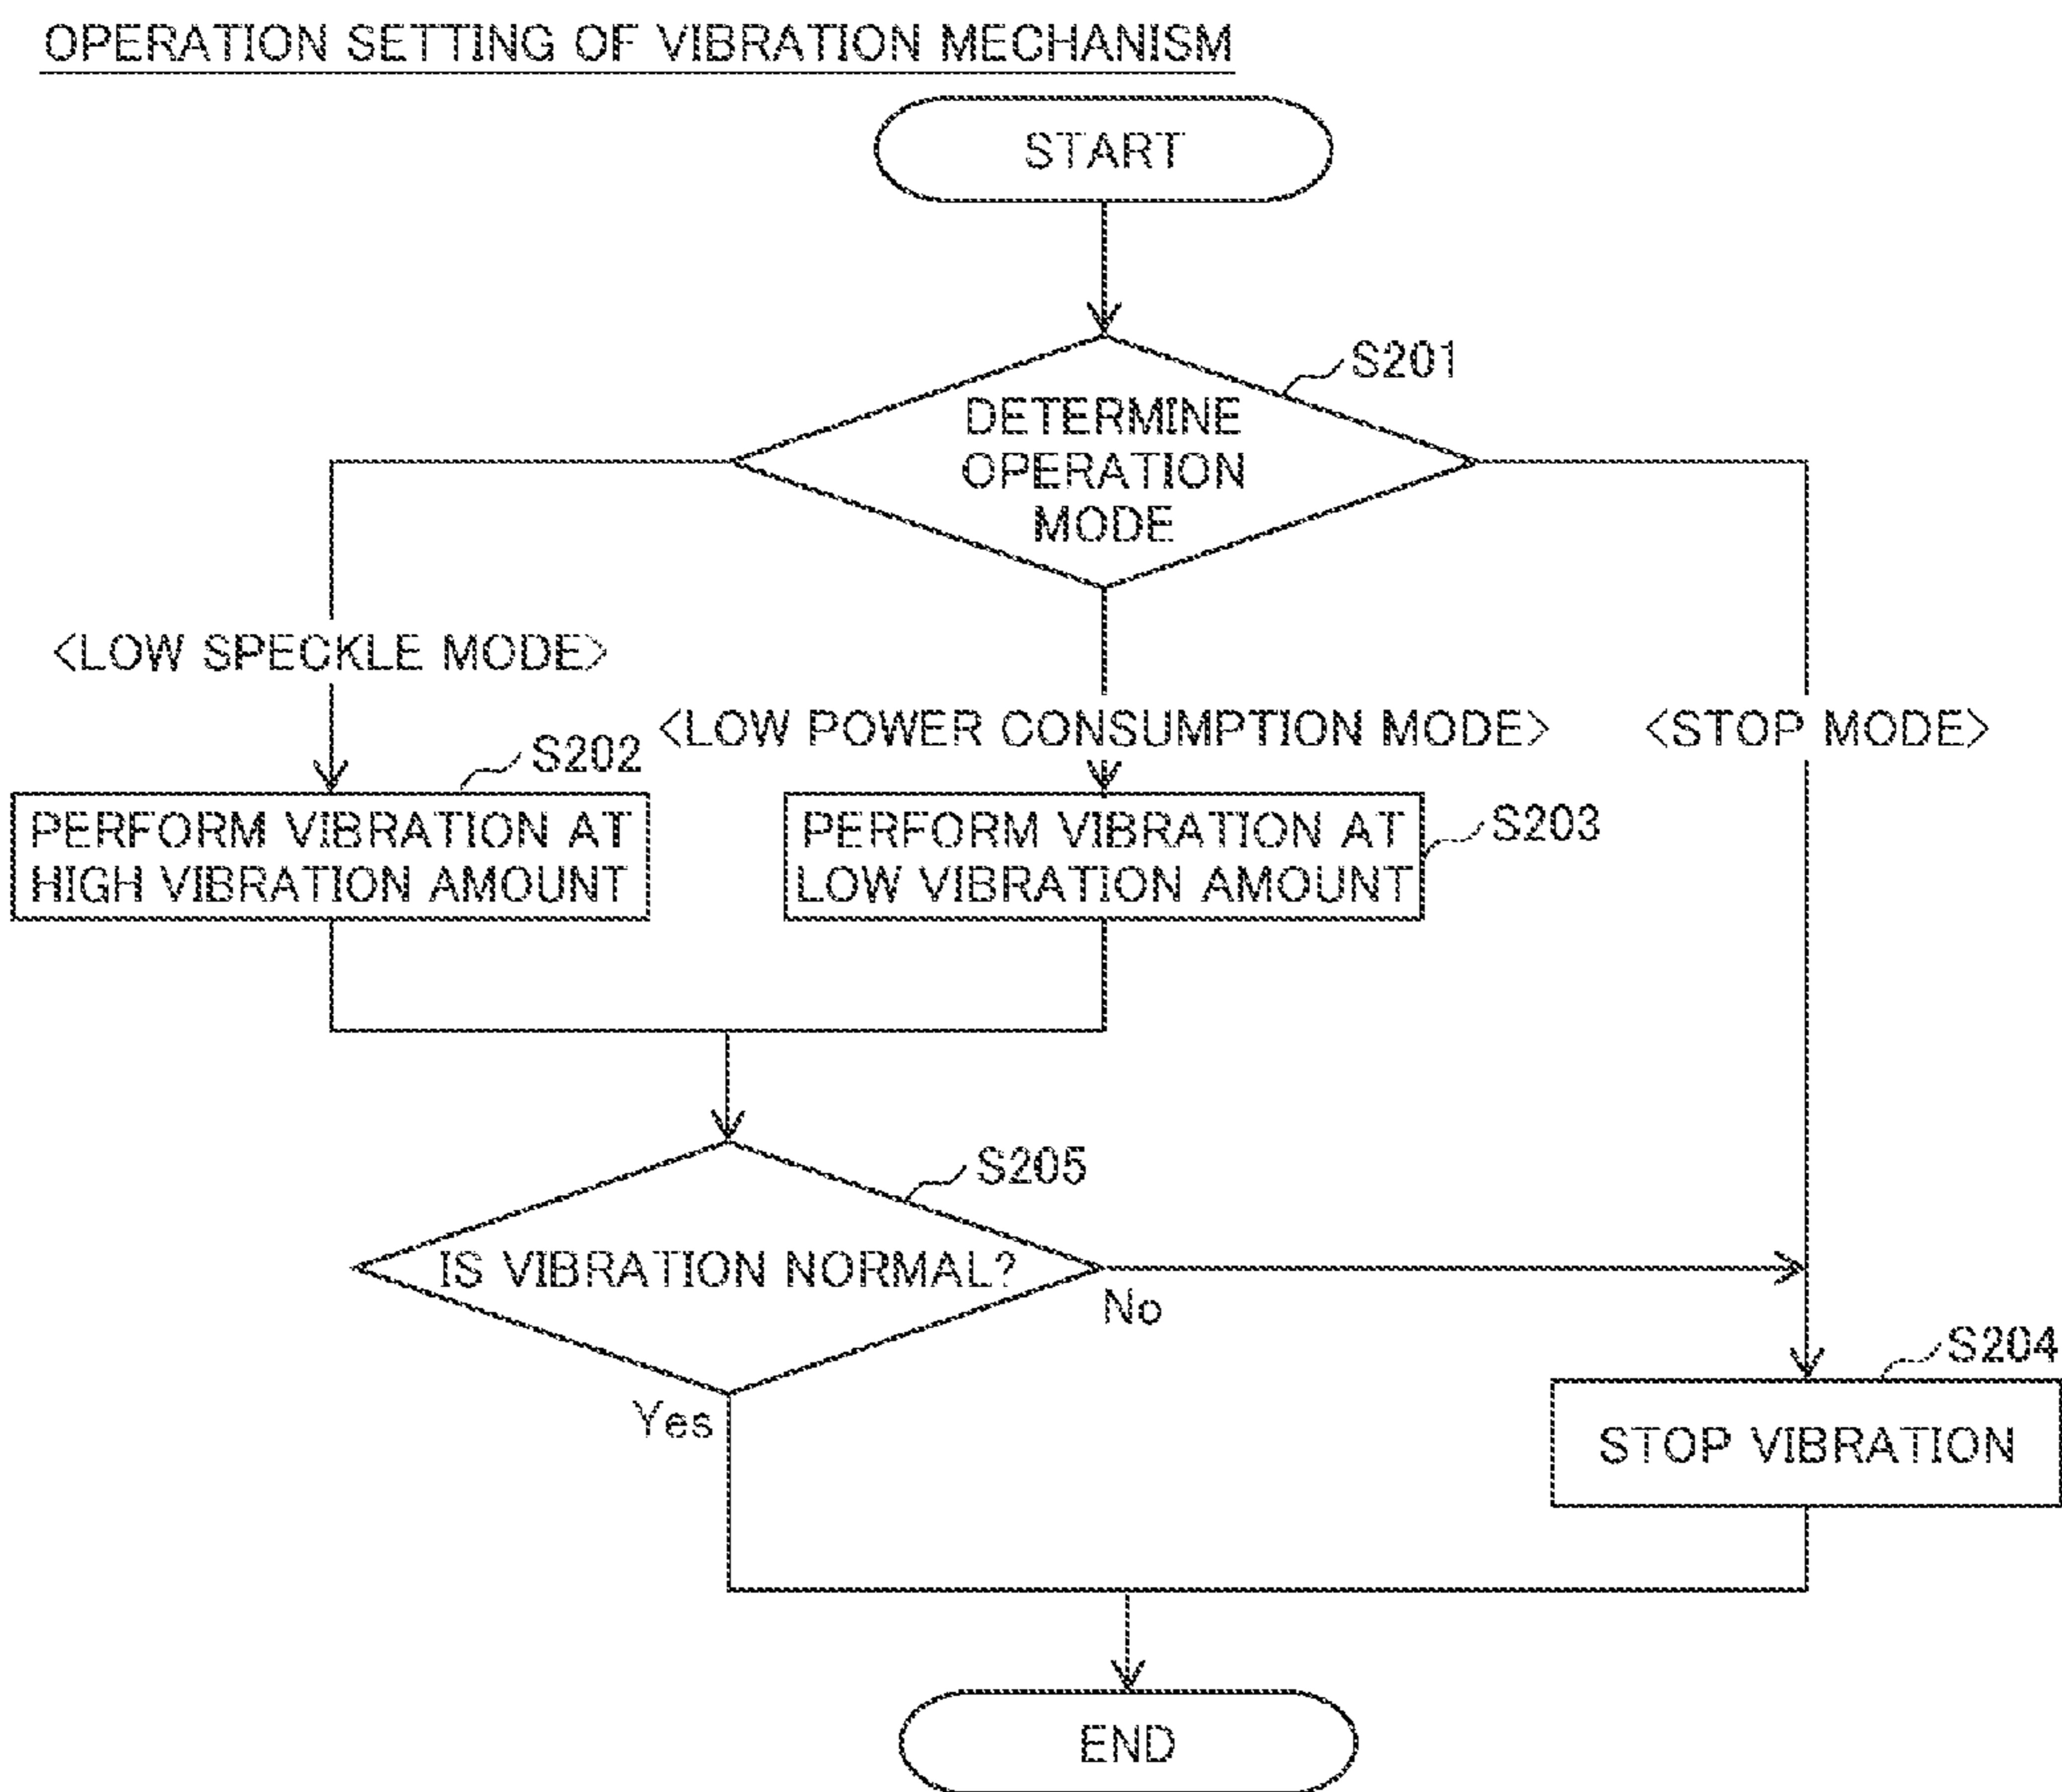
OPERATION SETTING OF VIBRATION MECHANISM

START

S201

DETERMINE OPERATION MODE

<LOW SPECKLE MODE>

<LOW POWER CONSUMPTION MODE>

<STOP MODE>

S202

PERFORM VIBRATION AT HIGH VIBRATION AMOUNT

PERFORM VIBRATION AT LOW VIBRATION AMOUNT

S203

S205

IS VIBRATION NORMAL?

No

Yes

S204

STOP VIBRATION

END